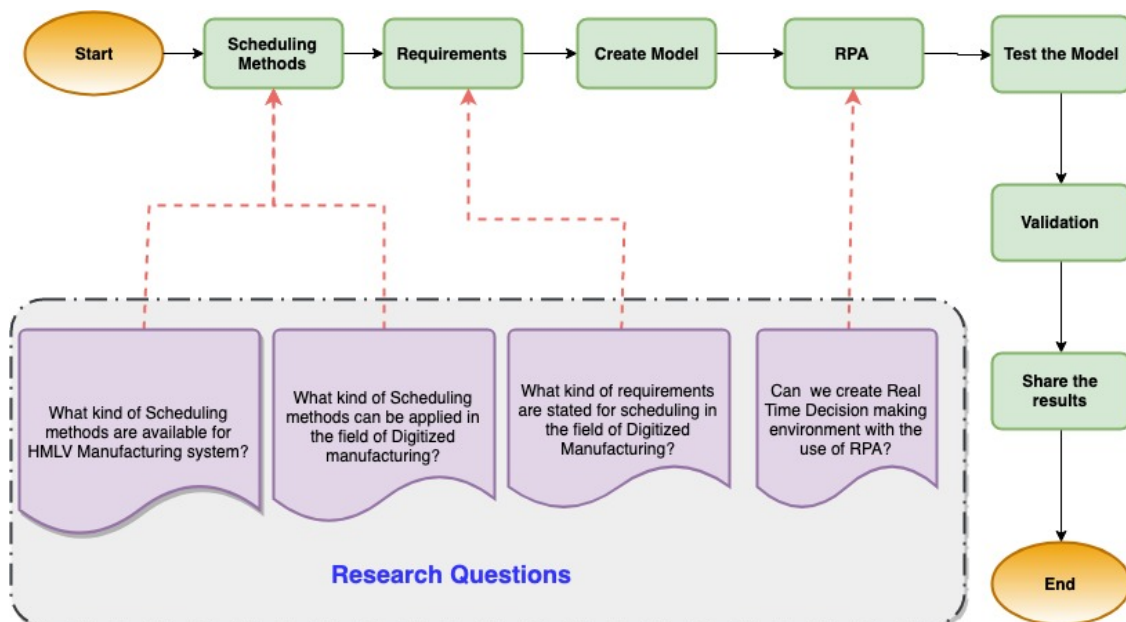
Start

Scheduling Methods

Requirements

Create Model

RPA

Test the Model

Validation

Share the results

End

What kind of Scheduling methods are available for HMLV Manufacturing system?

What kind of Scheduling methods can be applied in the field of Digitized manufacturing?

What kind of requirements are stated for scheduling in the field of Digitized Manufacturing?

Can we create Real Time Decision making environment with the use of RPA?

Research Questions